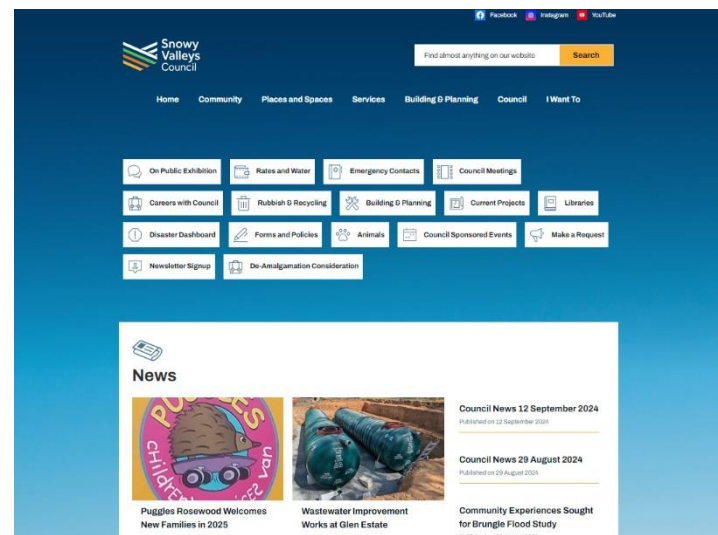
Facebook Instagram YouTube

Snowy Valleys Council

Find almost anything on our website Search

Home Community Places and Spaces Services Building & Planning Council I Want To

On Public Exhibition
Rates and Water
Emergency Contacts
Council Meetings
Careers with Council
Rubbish & Recycling
Building & Planning
Current Projects
Libraries
Disaster Dashboard
Forms and Policies
Animals
Council Sponsored Events
Make a Request
Newsletter Signup
De-Amalgamation Consideration

News

Puggles Rosewood Welcomes New Families in 2025

Wastewater Improvement Works at Glen Estate

Council News 12 September 2024
Published on 12 September 2024

Council News 29 August 2024
Published on 29 August 2024

Community Experiences Sought for Brungle Flood Study